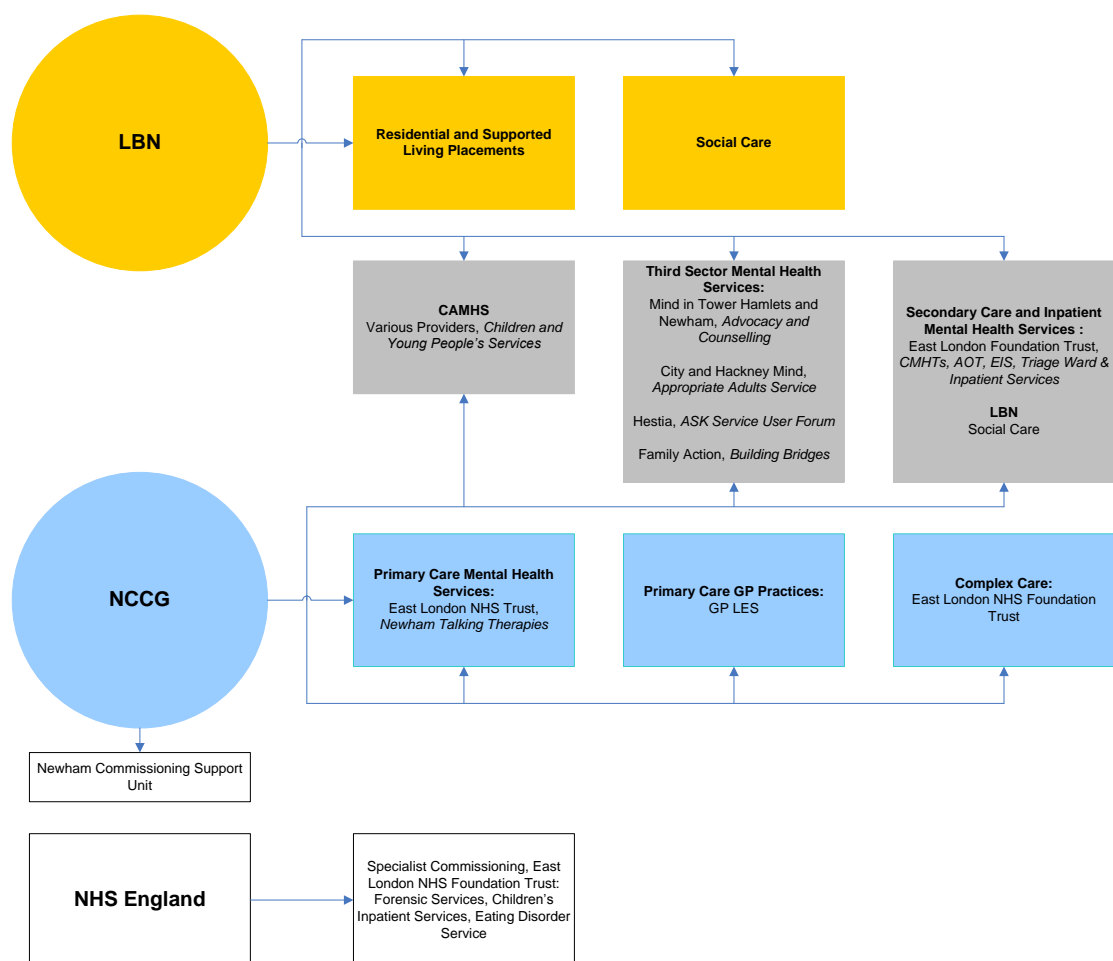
LBN

Residential and Supported Living Placements

Social Care

CAMHS
Various Providers, Children and Young People's Services

Third Sector Mental Health Services:
Mind in Tower Hamlets and Newham, Advocacy and Counselling

City and Hackney Mind, Appropriate Adults Service

Hestia, ASK Service User Forum

Family Action, Building Bridges

Secondary Care and Inpatient Mental Health Services :
East London Foundation Trust, CMHTs, AOT, EIS, Triage Ward & Inpatient Services

LBN
Social Care

NCCG

Primary Care Mental Health Services:
East London NHS Trust, Newham Talking Therapies

Primary Care GP Practices:
GP LES

Complex Care:
East London NHS Foundation Trust

Newham Commissioning Support Unit

NHS England

Specialist Commissioning, East London NHS Foundation Trust: Forensic Services, Children's Inpatient Services, Eating Disorder Service